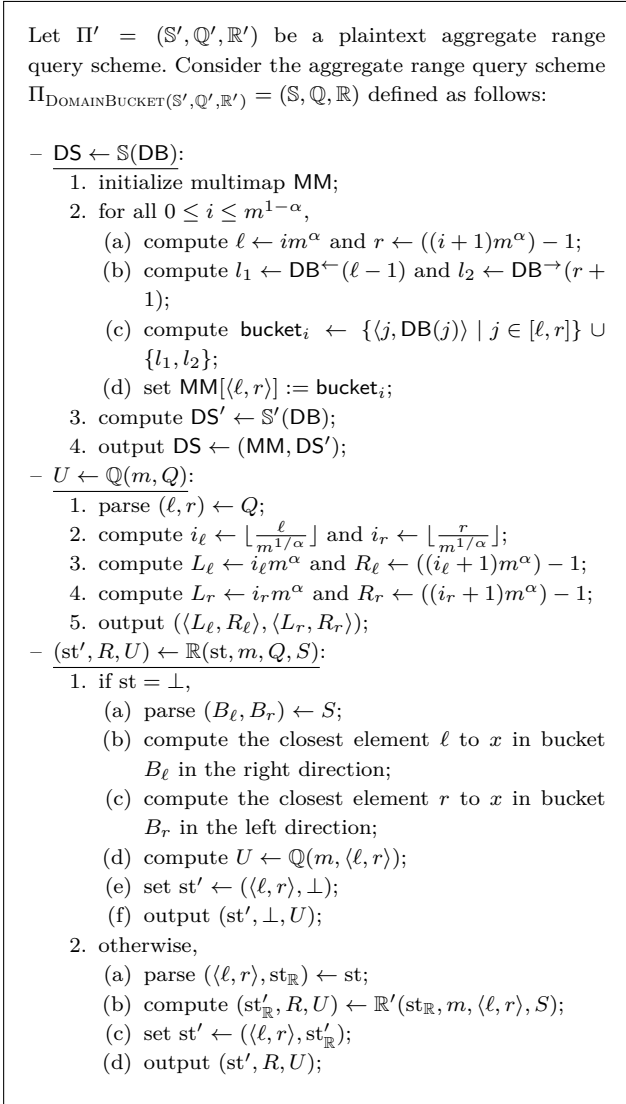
Let $\Pi' = (\mathbb{S}', \mathbb{Q}', \mathbb{R}')$ be a plaintext aggregate range query scheme. Consider the aggregate range query scheme $\Pi_{\text{DomainBucket}(\mathbb{S}', \mathbb{Q}', \mathbb{R}')} = (\mathbb{S}, \mathbb{Q}, \mathbb{R})$ defined as follows:

– $\underline{\mathsf{DS} \leftarrow \mathbb{S}(\mathsf{DB})}$:
1. initialize multimap $\mathsf{MM}$;
2. for all $0 \leq i \leq m^{1-\alpha}$,
(a) compute $\ell \leftarrow im^{\alpha}$ and $r \leftarrow ((i+1)m^{\alpha}) - 1$;
(b) compute $l_1 \leftarrow \mathsf{DB}^{\leftarrow}(\ell - 1)$ and $l_2 \leftarrow \mathsf{DB}^{\rightarrow}(r+1)$;
(c) compute $\mathsf{bucket}_i \leftarrow \{\langle j, \mathsf{DB}(j)\rangle \mid j \in [\ell, r]\} \cup \{l_1, l_2\}$;
(d) set $\mathsf{MM}[\langle \ell, r\rangle] := \mathsf{bucket}_i$;
3. compute $\mathsf{DS}' \leftarrow \mathbb{S}'(\mathsf{DB})$;
4. output $\mathsf{DS} \leftarrow (\mathsf{MM}, \mathsf{DS}')$;

– $\underline{U \leftarrow \mathbb{Q}(m, Q)}$:
1. parse $(\ell, r) \leftarrow Q$;
2. compute $i_\ell \leftarrow \lfloor \frac{\ell}{m^{1/\alpha}} \rfloor$ and $i_r \leftarrow \lfloor \frac{r}{m^{1/\alpha}} \rfloor$;
3. compute $L_\ell \leftarrow i_\ell m^{\alpha}$ and $R_\ell \leftarrow ((i_\ell+1)m^{\alpha}) - 1$;
4. compute $L_r \leftarrow i_r m^{\alpha}$ and $R_r \leftarrow ((i_r+1)m^{\alpha}) - 1$;
5. output $(\langle L_\ell, R_\ell\rangle, \langle L_r, R_r\rangle)$;

– $\underline{(\mathrm{st}', R, U) \leftarrow \mathbb{R}(\mathrm{st}, m, Q, S)}$:
1. if $\mathrm{st} = \perp$,
(a) parse $(B_\ell, B_r) \leftarrow S$;
(b) compute the closest element $\ell$ to $x$ in bucket $B_\ell$ in the right direction;
(c) compute the closest element $r$ to $x$ in bucket $B_r$ in the left direction;
(d) compute $U \leftarrow \mathbb{Q}(m, \langle \ell, r\rangle)$;
(e) set $\mathrm{st}' \leftarrow (\langle \ell, r\rangle, \perp)$;
(f) output $(\mathrm{st}', \perp, U)$;
2. otherwise,
(a) parse $(\langle \ell, r\rangle, \mathrm{st}_{\mathbb{R}}) \leftarrow \mathrm{st}$;
(b) compute $(\mathrm{st}'_{\mathbb{R}}, R, U) \leftarrow \mathbb{R}'(\mathrm{st}_{\mathbb{R}}, m, \langle \ell, r\rangle, S)$;
(c) set $\mathrm{st}' \leftarrow (\langle \ell, r\rangle, \mathrm{st}'_{\mathbb{R}})$;
(d) output $(\mathrm{st}', R, U)$;